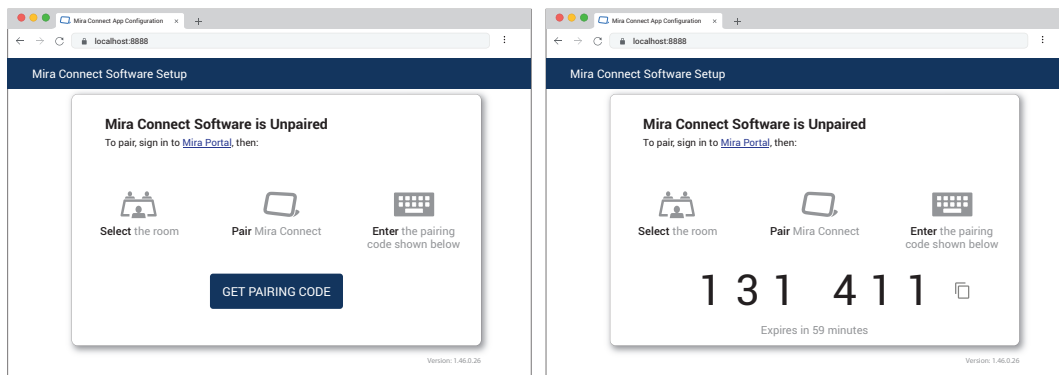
Mira Connect App Configuration ×
localhost:8888

Mira Connect Software Setup

Mira Connect Software is Unpaired
To pair, sign in to Mira Portal, then:

Select the room

Pair Mira Connect

Enter the pairing code shown below

GET PAIRING CODE

Version: 1.46.0.26

Mira Connect App Configuration ×
localhost:8888

Mira Connect Software Setup

Mira Connect Software is Unpaired
To pair, sign in to Mira Portal, then:

Select the room

Pair Mira Connect

Enter the pairing code shown below

131 411

Expires in 59 minutes

Version: 1.46.0.26